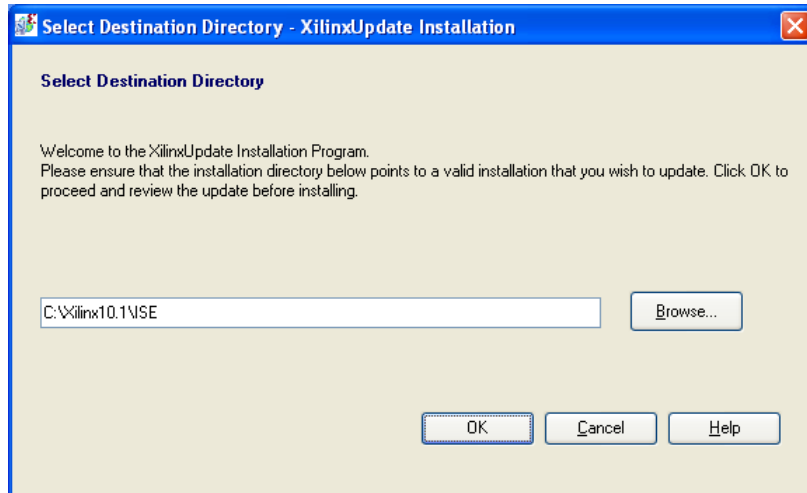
Select Destination Directory - XilinxUpdate Installation

Select Destination Directory

Welcome to the XilinxUpdate Installation Program.
Please ensure that the installation directory below points to a valid installation that you wish to update. Click OK to proceed and review the update before installing.

C:\Xilinx10.1\ISE

Browse...

OK

Cancel

Help